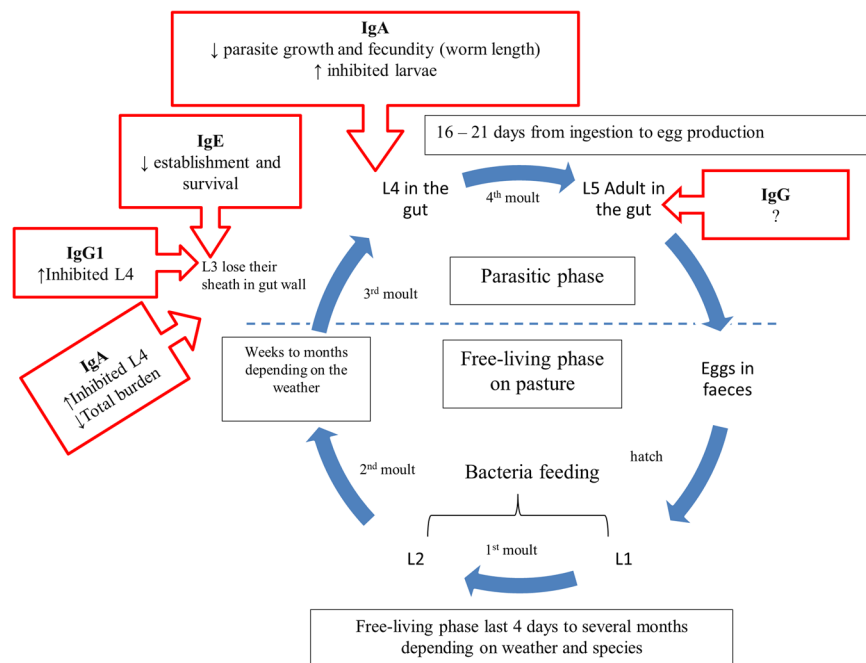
IgA
↓ parasite growth and fecundity (worm length)
↑ inhibited larvae

16 – 21 days from ingestion to egg production

IgE
↓ establishment and survival

L4 in the gut

4$^{th}$ moult

L5 Adult in the gut

IgG
?

IgG1
↑Inhibited L4

L3 lose their sheath in gut wall

3$^{rd}$ moult

Parasitic phase

IgA
↑Inhibited L4
↓Total burden

Weeks to months depending on the weather

Free-living phase on pasture

Eggs in faeces

hatch

2$^{nd}$ moult

Bacteria feeding

L2

1$^{st}$ moult

L1

Free-living phase last 4 days to several months depending on weather and species